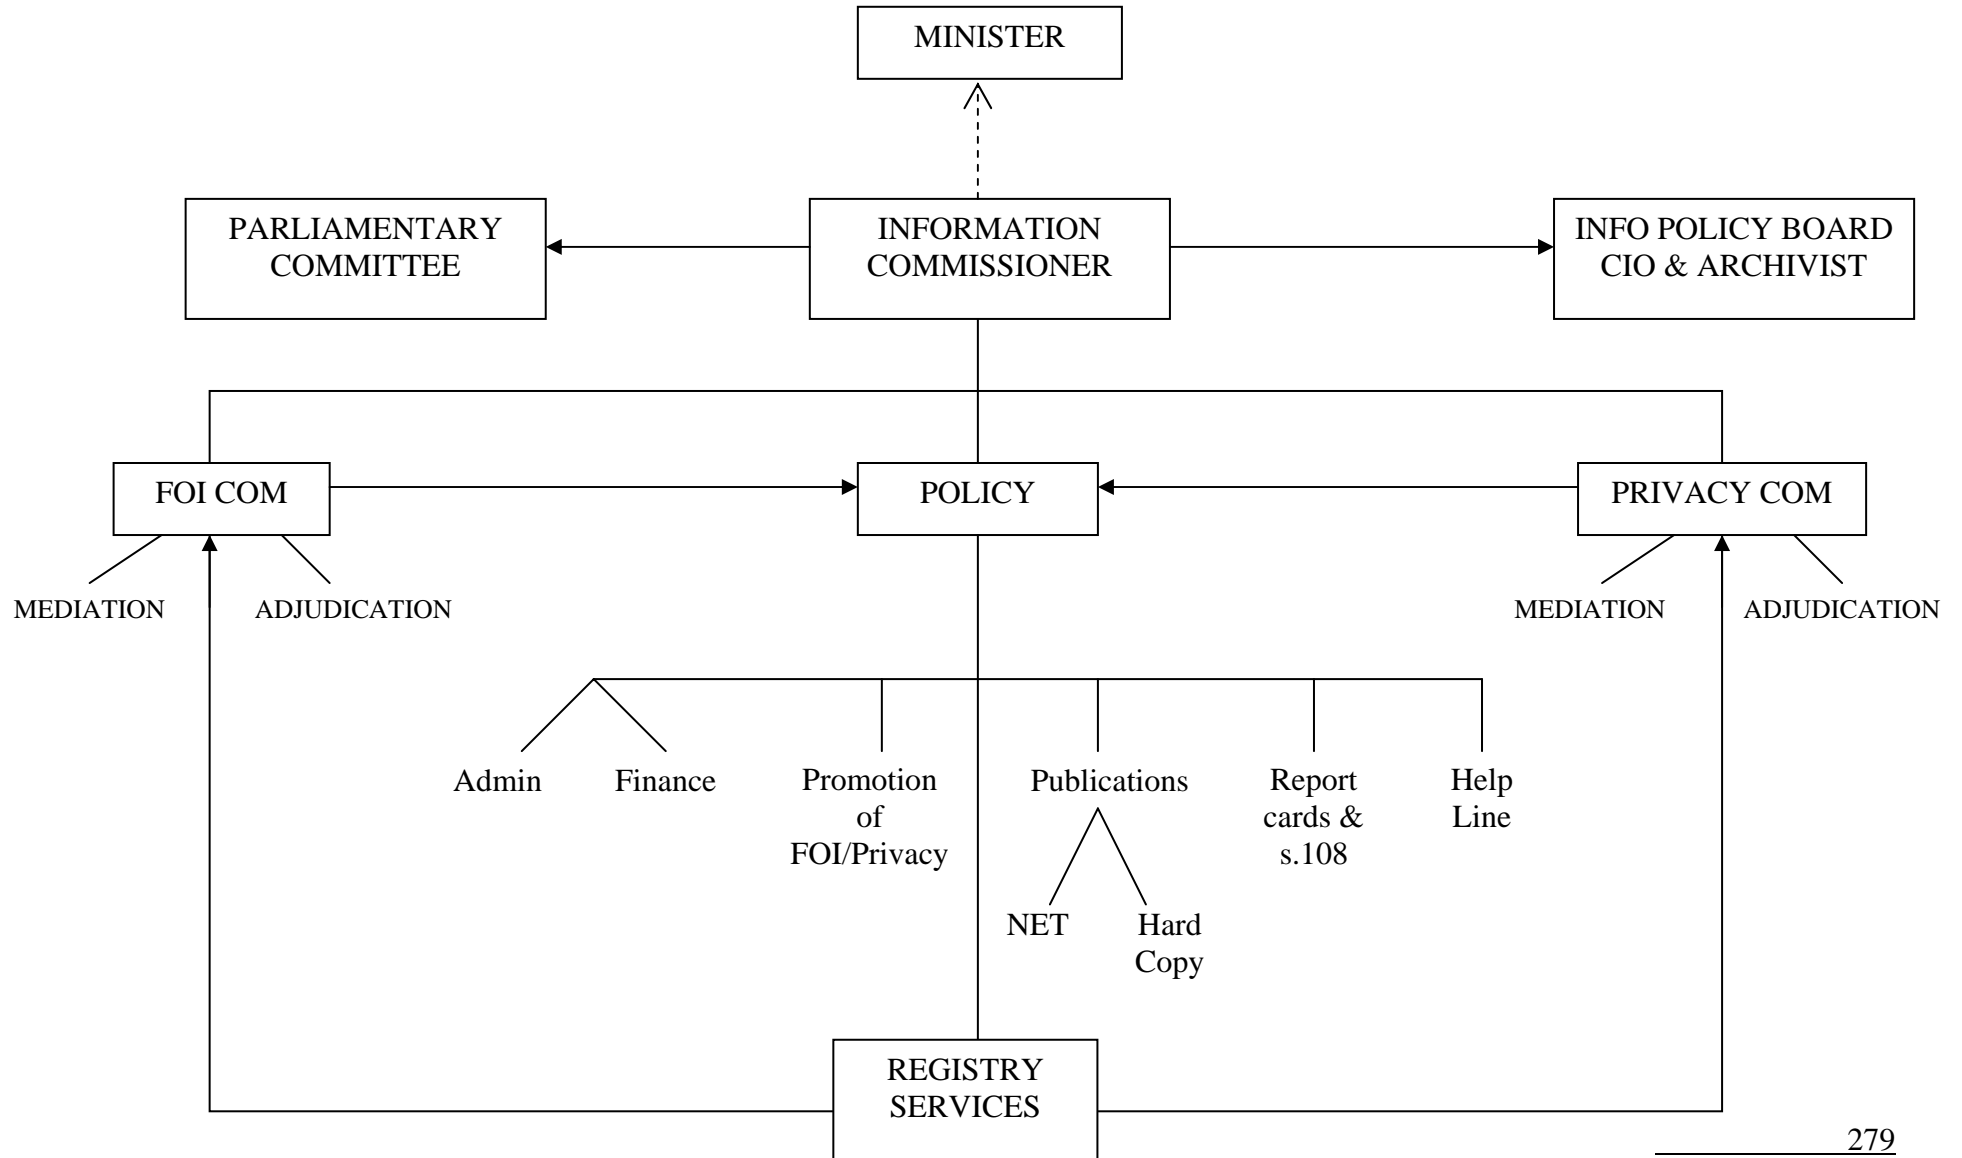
MINISTER

PARLIAMENTARY COMMITTEE

INFORMATION COMMISSIONER

INFO POLICY BOARD CIO & ARCHIVIST

FOI COM

POLICY

PRIVACY COM

MEDIATION

ADJUDICATION

MEDIATION

ADJUDICATION

Admin

Finance

Promotion of FOI/Privacy

Publications

Report cards & s.108

Help Line

NET

Hard Copy

REGISTRY SERVICES

279